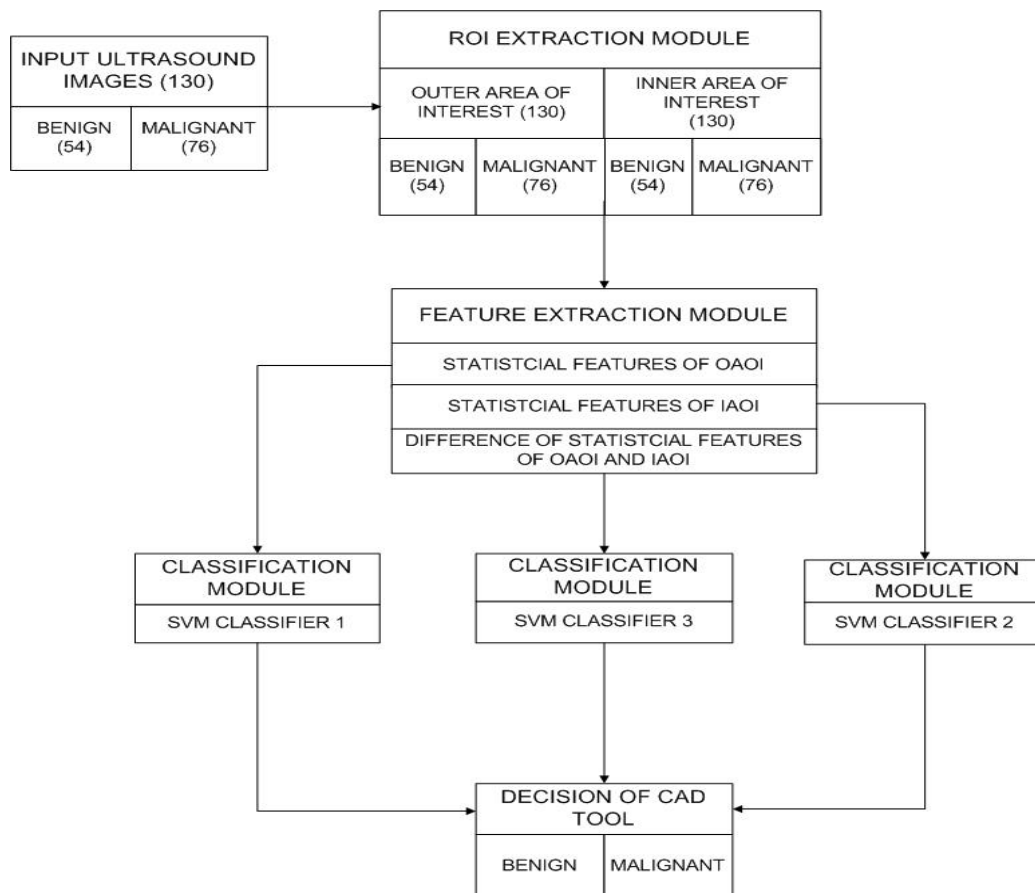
INPUT ULTRASOUND IMAGES (130)

BENIGN (54)

MALIGNANT (76)

ROI EXTRACTION MODULE

OUTER AREA OF INTEREST (130)

INNER AREA OF INTEREST (130)

BENIGN (54)

MALIGNANT (76)

BENIGN (54)

MALIGNANT (76)

FEATURE EXTRACTION MODULE

STATISTCIAL FEATURES OF OAOI

STATISTCIAL FEATURES OF IAOI

DIFFERENCE OF STATISTCIAL FEATURES OF OAOI AND IAOI

CLASSIFICATION MODULE

SVM CLASSIFIER 1

CLASSIFICATION MODULE

SVM CLASSIFIER 3

CLASSIFICATION MODULE

SVM CLASSIFIER 2

DECISION OF CAD TOOL

BENIGN

MALIGNANT